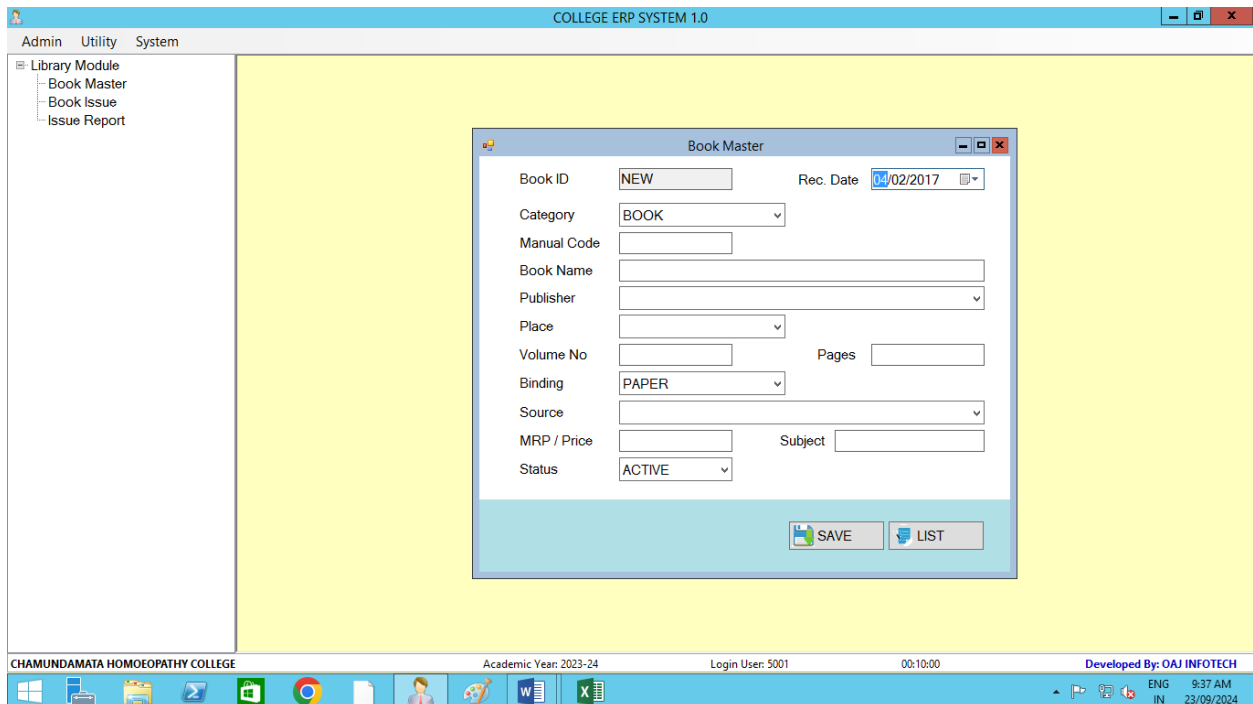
COLLEGE ERP SYSTEM 1.0

Admin Utility System

Library Module
Book Master
Book Issue
Issue Report

Book Master

Book ID NEW
Rec. Date 04/02/2017
Category BOOK
Manual Code
Book Name
Publisher
Place
Volume No
Pages
Binding PAPER
Source
MRP / Price
Subject
Status ACTIVE

SAVE
LIST

CHAMUNDAMATA HOMOEOPATHY COLLEGE
Academic Year: 2023-24
Login User: 5001
00:10:00
Developed By: OAJ INFOTECH

ENG IN
9:37 AM 23/09/2024